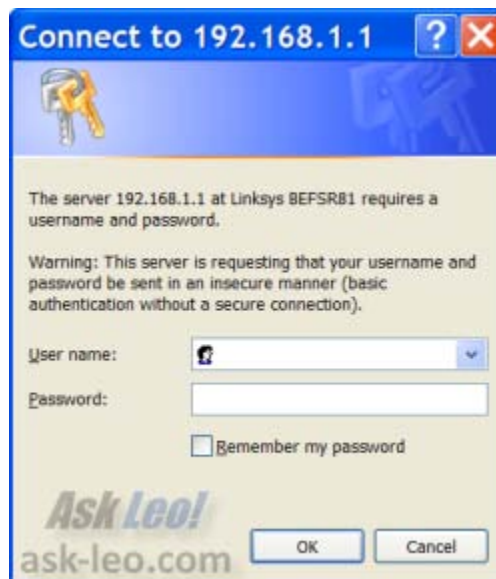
Connect to 192.168.1.1

?

X

The server 192.168.1.1 at Linksys BEFSR81 requires a username and password.

Warning: This server is requesting that your username and password be sent in an insecure manner (basic authentication without a secure connection).

User name:

Password:

Remember my password

Ask Leo!

ask-leo.com

OK

Cancel